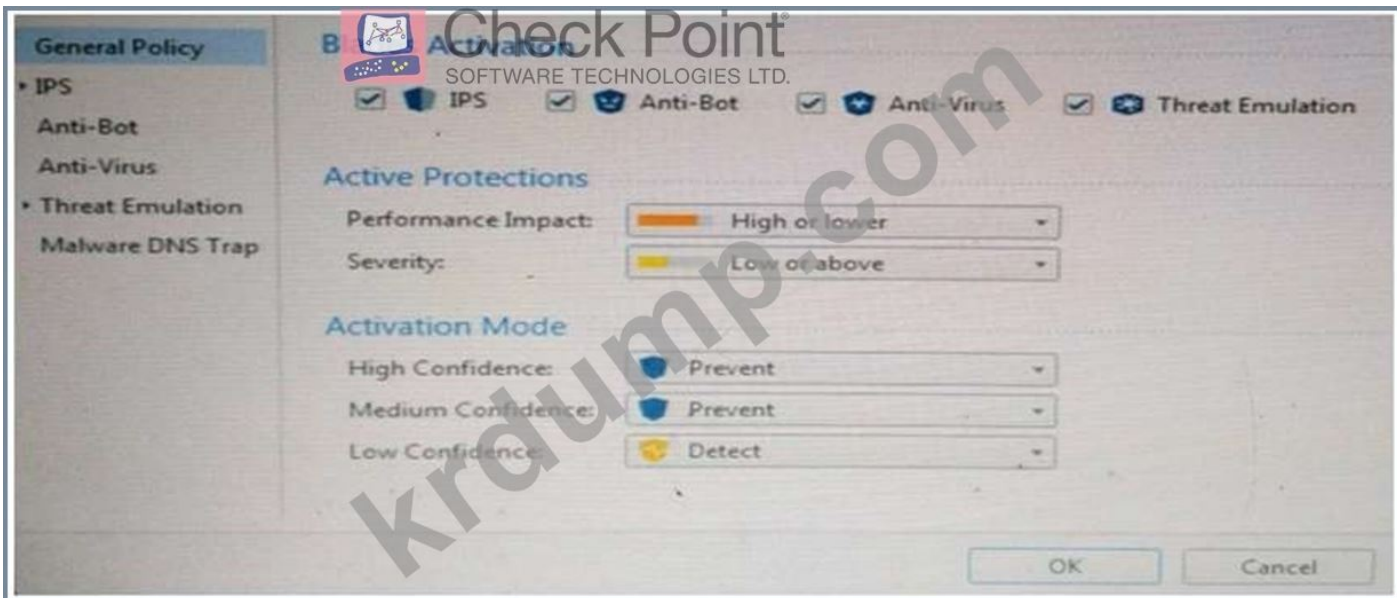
General Policy
IPS
Anti-Bot
Anti-Virus
Threat Emulation
Malware DNS Trap

Check Point
SOFTWARE TECHNOLOGIES LTD.

B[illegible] Activation
IPS Anti-Bot Anti-Virus Threat Emulation

Active Protections
Performance Impact: High or lower
Severity: Low or above

Activation Mode
High Confidence: Prevent
Medium Confidence: Prevent
Low Confidence: Detect

krdump.com

OK Cancel